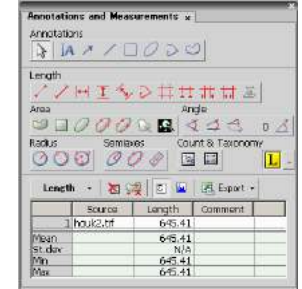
Annotations and Measurements ×

Annotations

Length

Area

Angle

Radius

Semiaxes

Count & Taxonomy

Length

Export

| | Source | Length | Comment |
|---|---|---|---|
| 1 | houk2.tif | 645.41 | |
| Mean | | 645.41 | |
| St.dev | | N/A | |
| Min | | 645.41 | |
| Max | | 645.41 | |